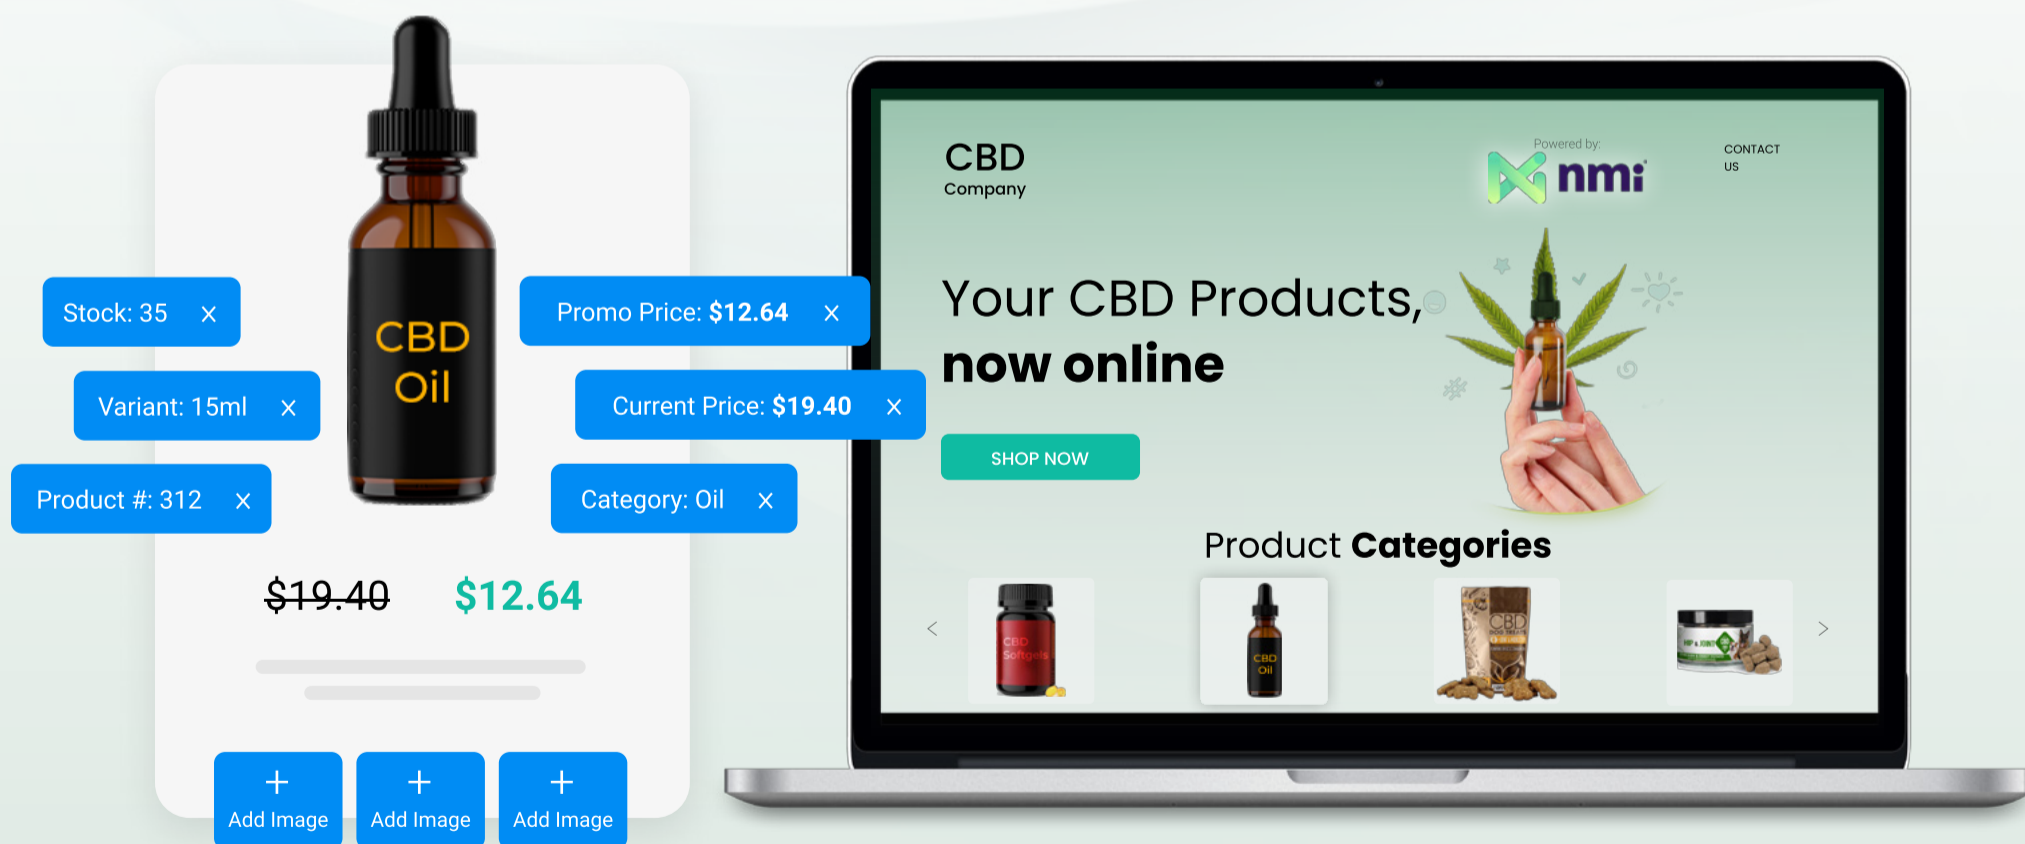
CBD Oil

Stock: 35 ×

Variant: 15ml ×

Product #: 312 ×

Promo Price: **$12.64** ×

Current Price: **$19.40** ×

Category: Oil ×

~~$19.40~~ $12.64

+ Add Image

+ Add Image

+ Add Image

CBD Company

Powered by: nmi

CONTACT US

Your CBD Products, **now online**

SHOP NOW

Product **Categories**

<

CBD Softgels

CBD Oil

CBD

>